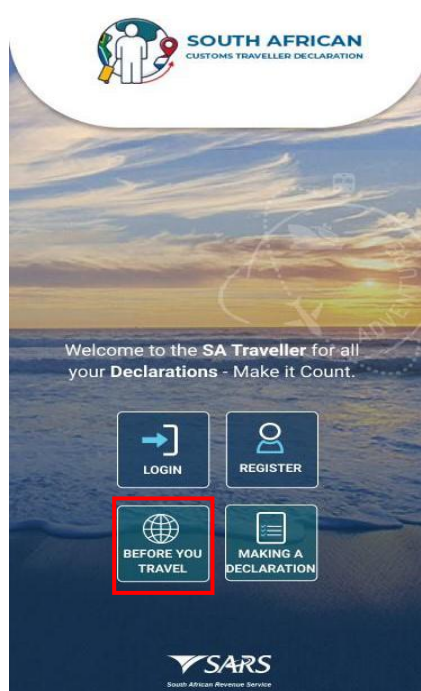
SOUTH AFRICAN
CUSTOMS TRAVELLER DECLARATION

Welcome to the SA Traveller for all your Declarations - Make it Count.

LOGIN

REGISTER

BEFORE YOU TRAVEL

MAKING A DECLARATION

SARS
South African Revenue Service